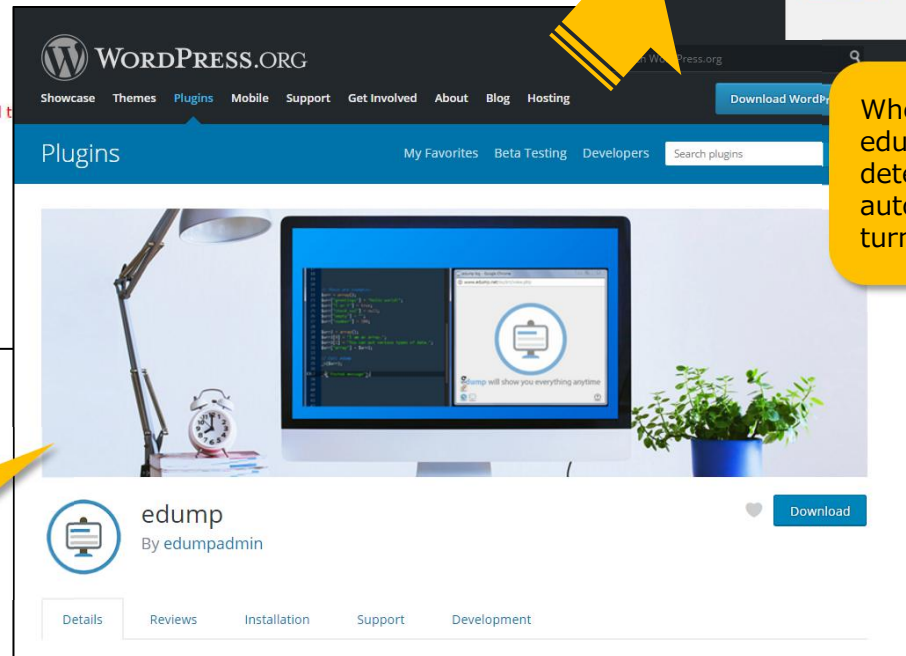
WordPress.org

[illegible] WordPress.org

Showcase Themes Plugins Mobile Support Get Involved About Blog Hosting

Download WordPr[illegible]

Whe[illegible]
edu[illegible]
det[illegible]
aut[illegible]
turn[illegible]

Plugins

My Favorites Beta Testing Developers

Search plugins

edump will show you everything anytime

edump

By edumpadmin

Download

Details Reviews Installation Support Development